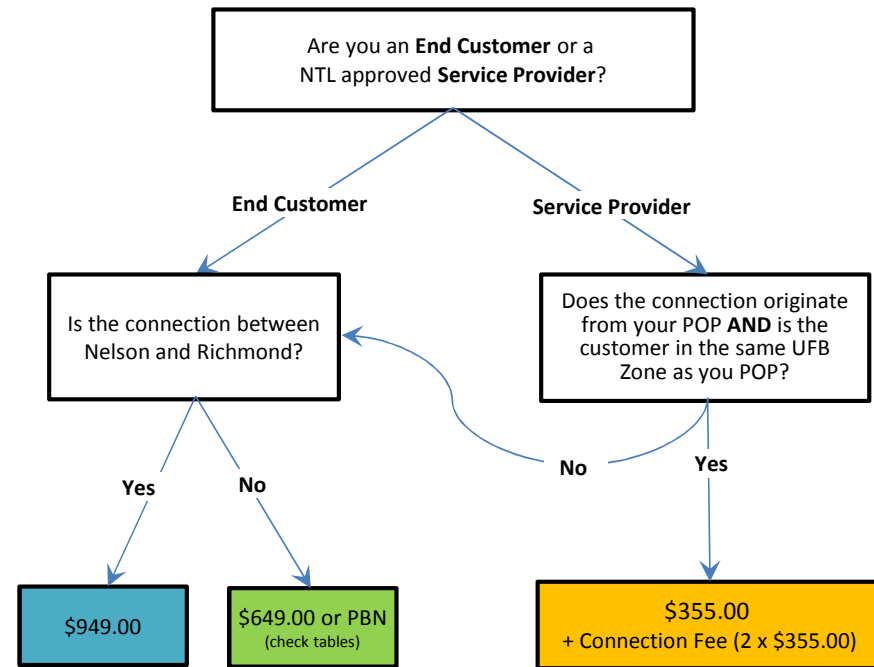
Are you an **End Customer** or a NTL approved **Service Provider**?

**End Customer**

**Service Provider**

Is the connection between Nelson and Richmond?

Does the connection originate from your POP **AND** is the customer in the same UFB Zone as you POP?

**Yes**

**No**

**No**

**Yes**

$949.00

$649.00 or PBN
(check tables)

$355.00
+ Connection Fee (2 x $355.00)